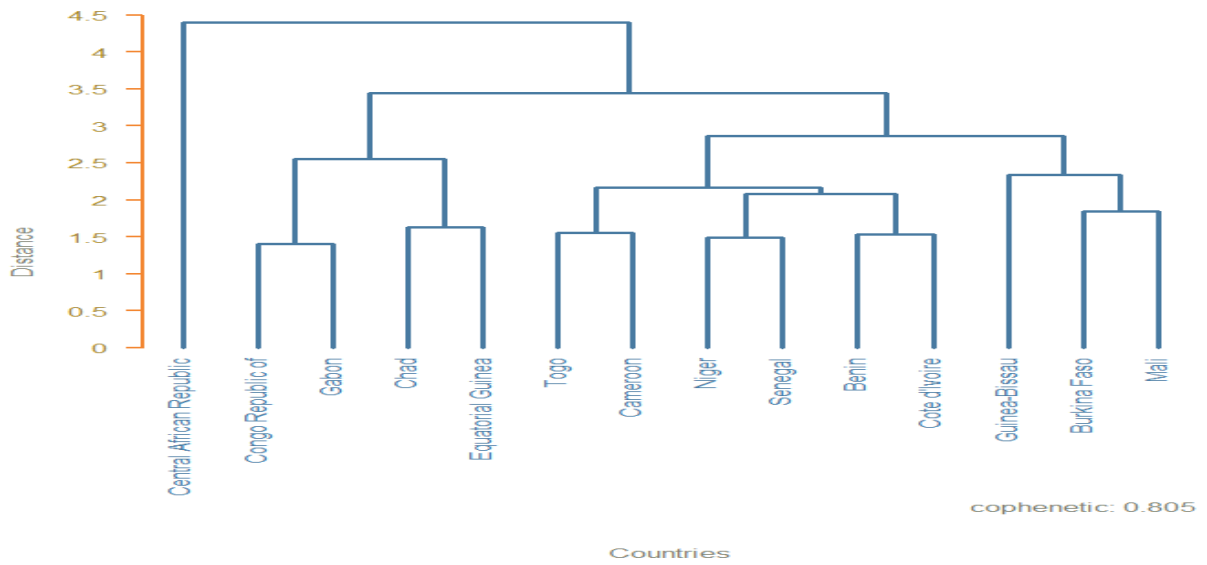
4.5
4
3.5
3
2.5
2
1.5
1
0.5
0

Distance

Central African Republic
Congo Republic of
Gabon
Chad
Equatorial Guinea
Togo
Cameroon
Niger
Senegal
Benin
Cote d'Ivoire
Guinea-Bissau
Burkina Faso
Mali

cophenetic: 0.805

Countries